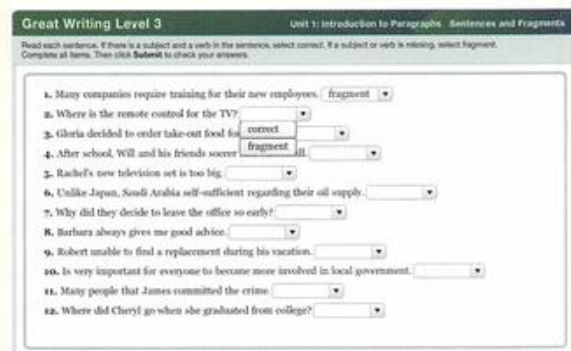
Great Writing Level 3

Unit 1: Introduction to Paragraphs Sentences and Fragments

Read each sentence. If there is a subject and a verb in the sentence, select correct. If a subject or verb is missing, select fragment. Complete all items. Then click Submit to check your answers.

1. Many companies require training for their new employees. fragment

2. Where is the remote control for the TV?

3. Gloria decided to order take-out food fo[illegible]

correct

fragment

4. After school, Will and his friends soccer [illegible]ll.

5. Rachel's new television set is too big.

6. Unlike Japan, Saudi Arabia self-sufficient regarding their oil supply.

7. Why did they decide to leave the office so early?

8. Barbara always gives me good advice.

9. Robert unable to find a replacement during his vacation.

10. Is very important for everyone to become more involved in local government.

11. Many people that James committed the crime.

12. Where did Cheryl go when she graduated from college?